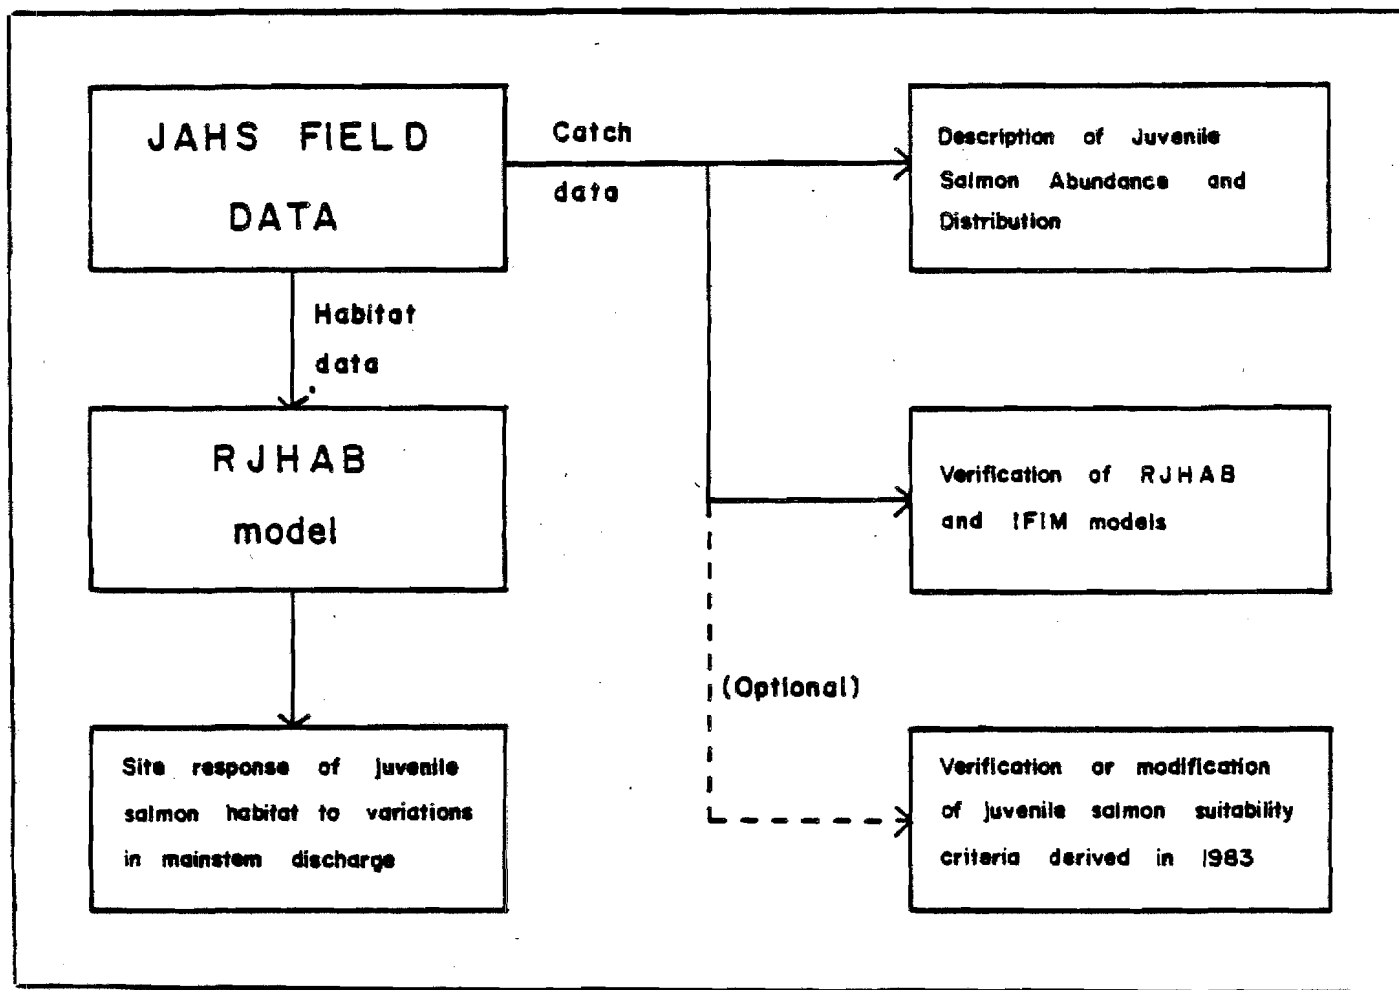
JAHS FIELD DATA

Catch data

Description of Juvenile Salmon Abundance and Distribution

Habitat data

RJHAB model

Verification of RJHAB and IFIM models

(Optional)

Site response of juvenile salmon habitat to variations in mainstem discharge

Verification or modification of juvenile salmon suitability criteria derived in 1983